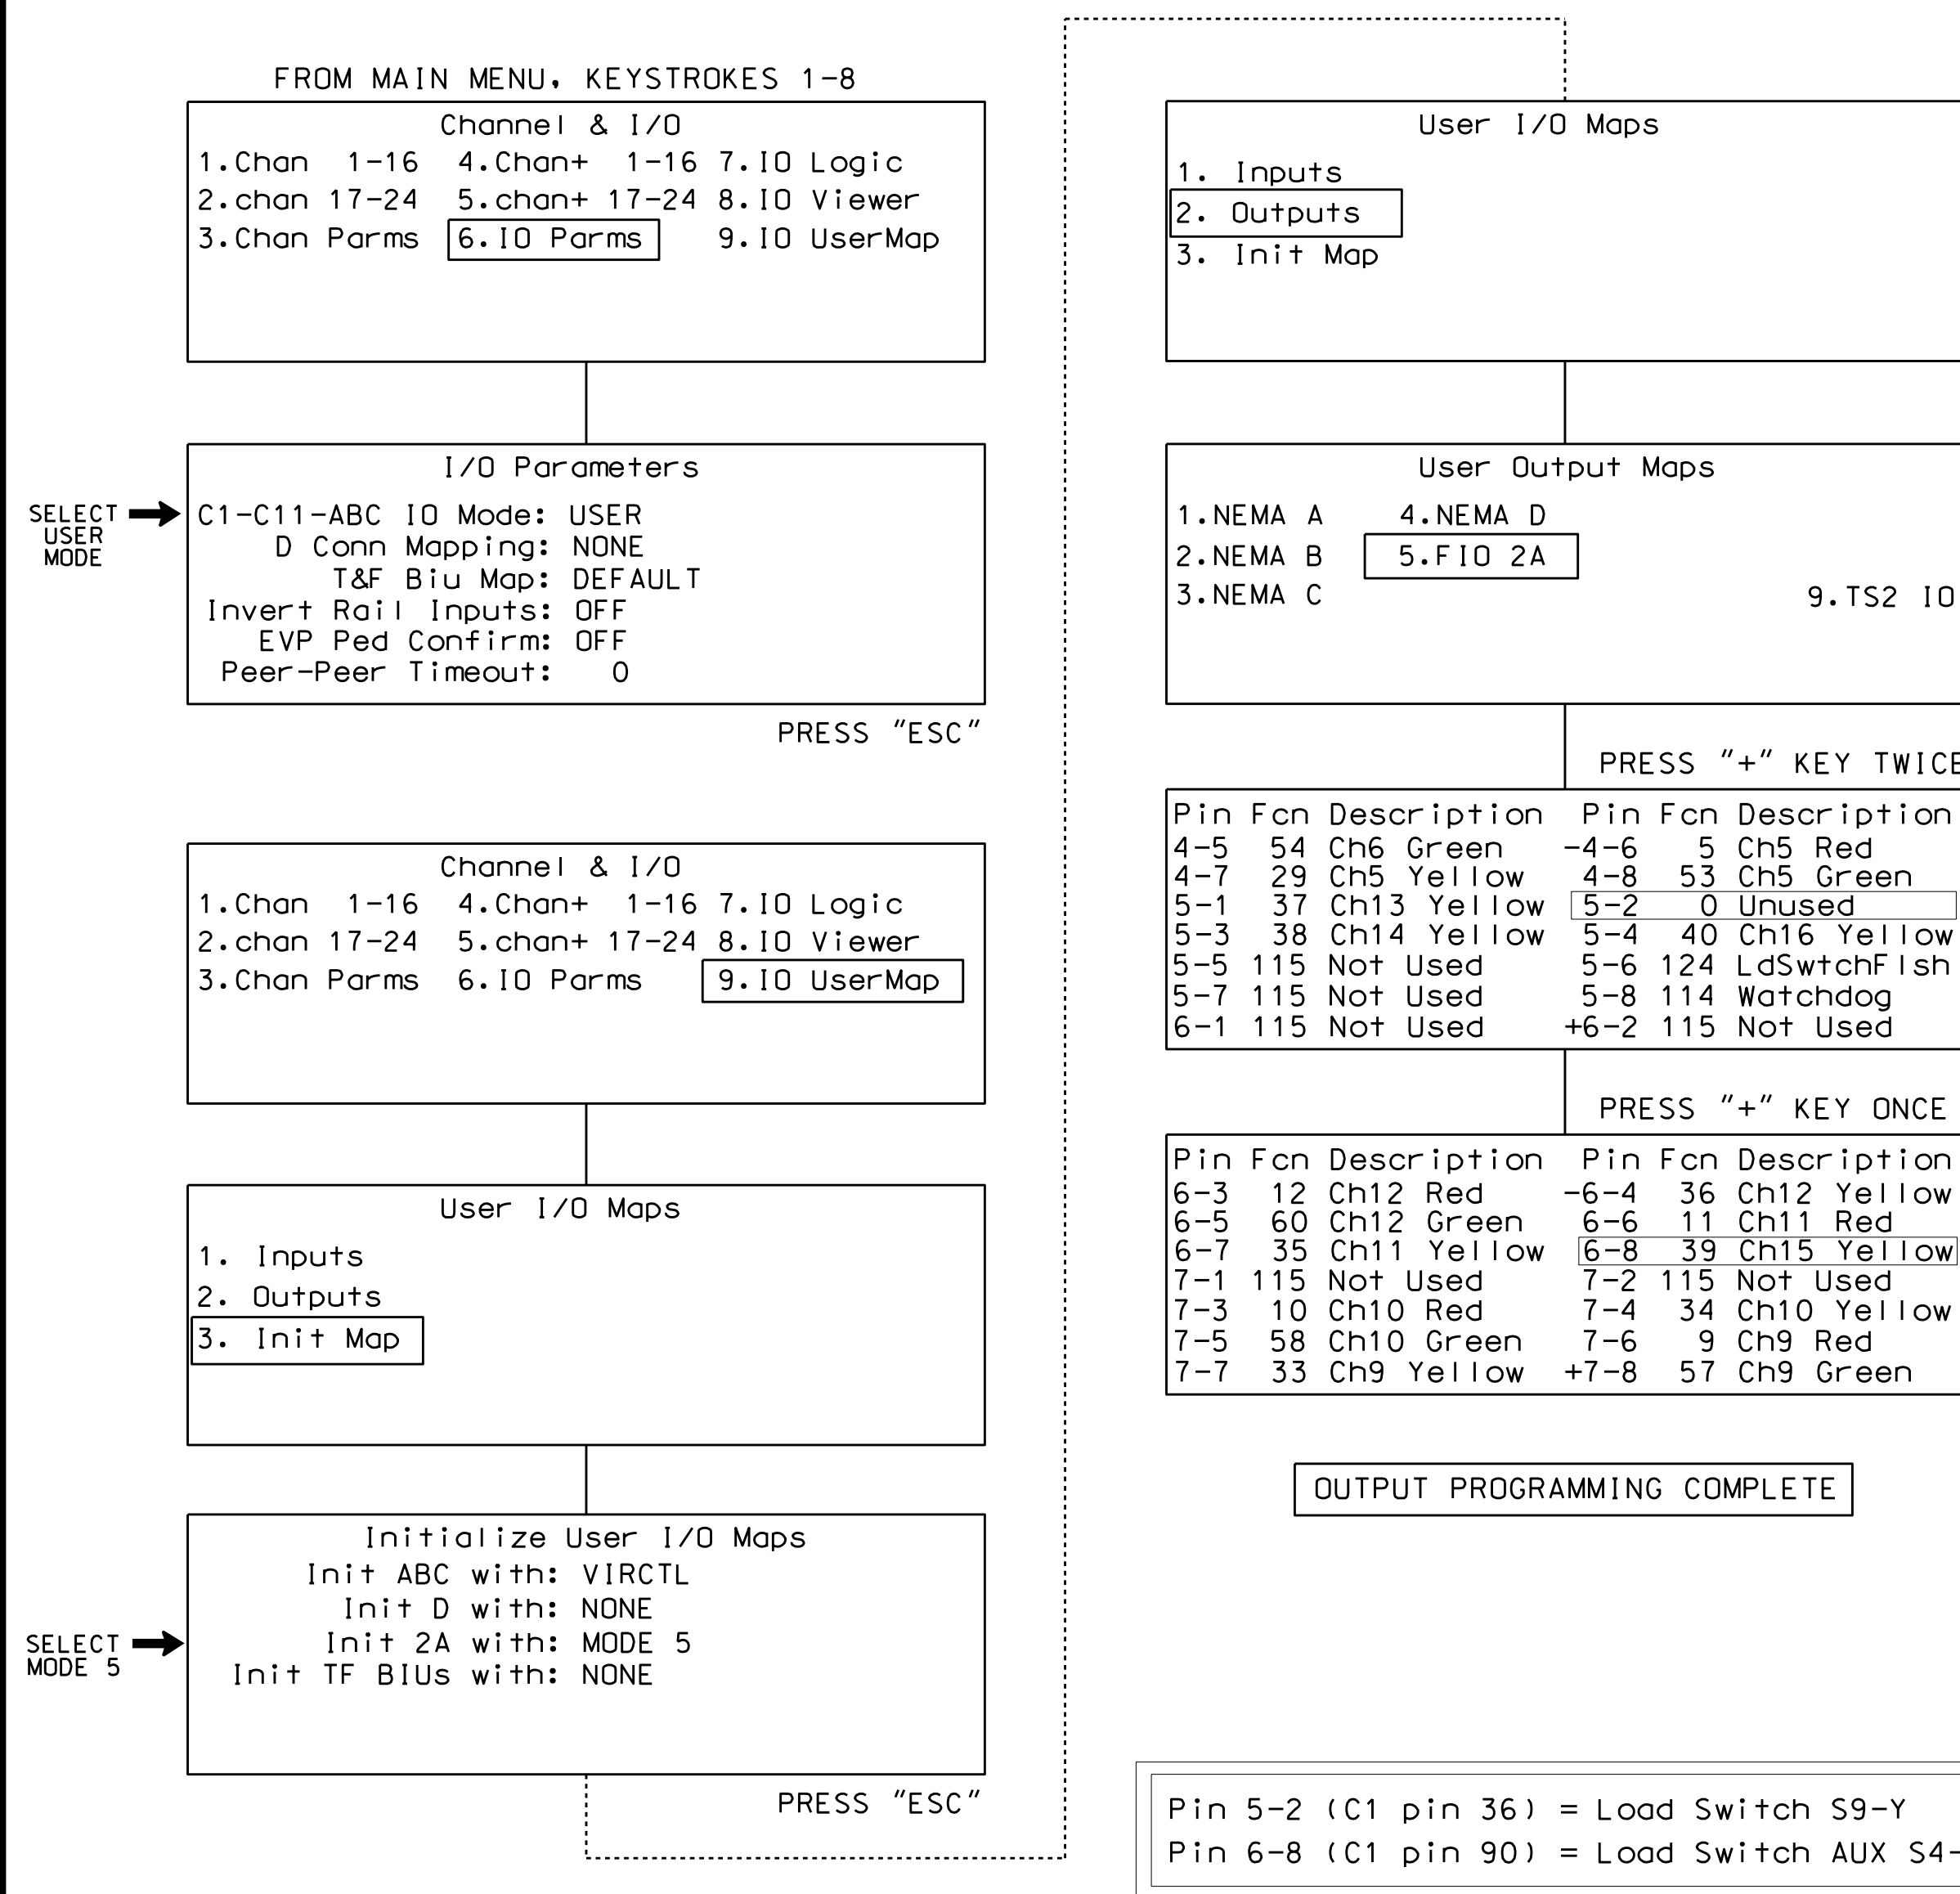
FROM MAIN MENU, KEYSTROKES 1-8

Channel & I/O
1.Chan 1-16 4.Chan+ 1-16 7.IO Logic
2.chan 17-24 5.chan+ 17-24 8.IO Viewer
3.Chan Parms 6.IO Parms 9.IO UserMap

I/O Parameters
SELECT USER MODE
C1-C11-ABC IO Mode: USER
D Conn Mapping: NONE
T&F Biu Map: DEFAULT
Invert Rail Inputs: OFF
EVP Ped Confirm: OFF
Peer-Peer Timeout: 0

PRESS "ESC"

Channel & I/O
1.Chan 1-16 4.Chan+ 1-16 7.IO Logic
2.chan 17-24 5.chan+ 17-24 8.IO Viewer
3.Chan Parms 6.IO Parms 9.IO UserMap

User I/O Maps
1. Inputs
2. Outputs
3. Init Map

Initialize User I/O Maps
SELECT MODE 5
Init ABC with: VIRCTL
Init D with: NONE
Init 2A with: MODE 5
Init TF BIUs with: NONE

PRESS "ESC"

User I/O Maps
1. Inputs
2. Outputs
3. Init Map

User Output Maps
1.NEMA A 4.NEMA D
2.NEMA B 5.FIO 2A
3.NEMA C 9.TS2 IO

PRESS "+" KEY TWICE

| Pin | Fcn | Description | Pin | Fcn | Description |
|---|---|---|---|---|---|
| 4-5 | 54 | Ch6 Green | -4-6 | 5 | Ch5 Red |
| 4-7 | 29 | Ch5 Yellow | 4-8 | 53 | Ch5 Green |
| 5-1 | 37 | Ch13 Yellow | 5-2 | 0 | Unused |
| 5-3 | 38 | Ch14 Yellow | 5-4 | 40 | Ch16 Yellow |
| 5-5 | 115 | Not Used | 5-6 | 124 | LdSwtchFlsh |
| 5-7 | 115 | Not Used | 5-8 | 114 | Watchdog |
| 6-1 | 115 | Not Used | +6-2 | 115 | Not Used |

PRESS "+" KEY ONCE

| Pin | Fcn | Description | Pin | Fcn | Description |
|---|---|---|---|---|---|
| 6-3 | 12 | Ch12 Red | -6-4 | 36 | Ch12 Yellow |
| 6-5 | 60 | Ch12 Green | 6-6 | 11 | Ch11 Red |
| 6-7 | 35 | Ch11 Yellow | 6-8 | 39 | Ch15 Yellow |
| 7-1 | 115 | Not Used | 7-2 | 115 | Not Used |
| 7-3 | 10 | Ch10 Red | 7-4 | 34 | Ch10 Yellow |
| 7-5 | 58 | Ch10 Green | 7-6 | 9 | Ch9 Red |
| 7-7 | 33 | Ch9 Yellow | +7-8 | 57 | Ch9 Green |

OUTPUT PROGRAMMING COMPLETE

Pin 5-2 (C1 pin 36) = Load Switch S9-Y
Pin 6-8 (C1 pin 90) = Load Switch AUX S4-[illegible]